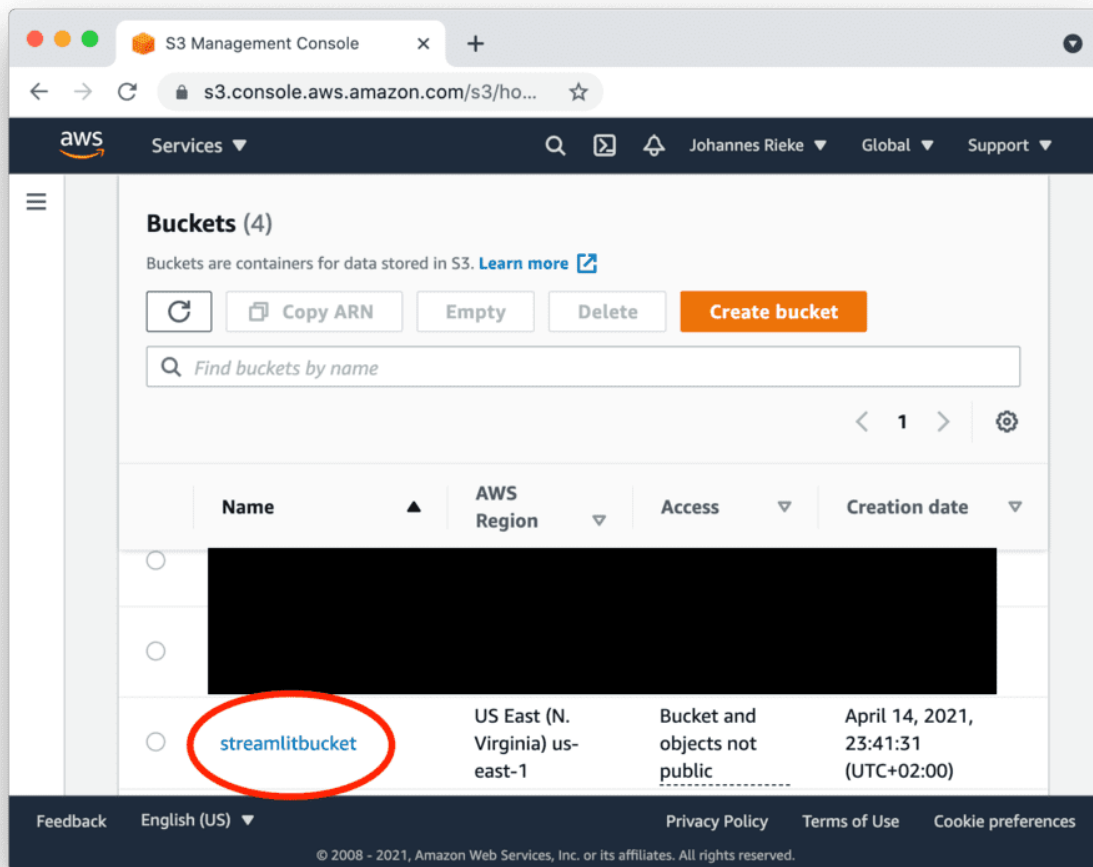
S3 Management Console

s3.console.aws.amazon.com/s3/ho...

aws

Services

Johannes Rieke

Global

Support

Buckets (4)

Buckets are containers for data stored in S3. Learn more

Copy ARN

Empty

Delete

Create bucket

Find buckets by name

1

| | Name | AWS Region | Access | Creation date |
|---|---|---|---|---|
| | | | | |
| | | | | |
| | streamlitbucket | US East (N. Virginia) us-east-1 | Bucket and objects not public | April 14, 2021, 23:41:31 (UTC+02:00) |

Feedback

English (US)

Privacy Policy

Terms of Use

Cookie preferences

© 2008 - 2021, Amazon Web Services, Inc. or its affiliates. All rights reserved.